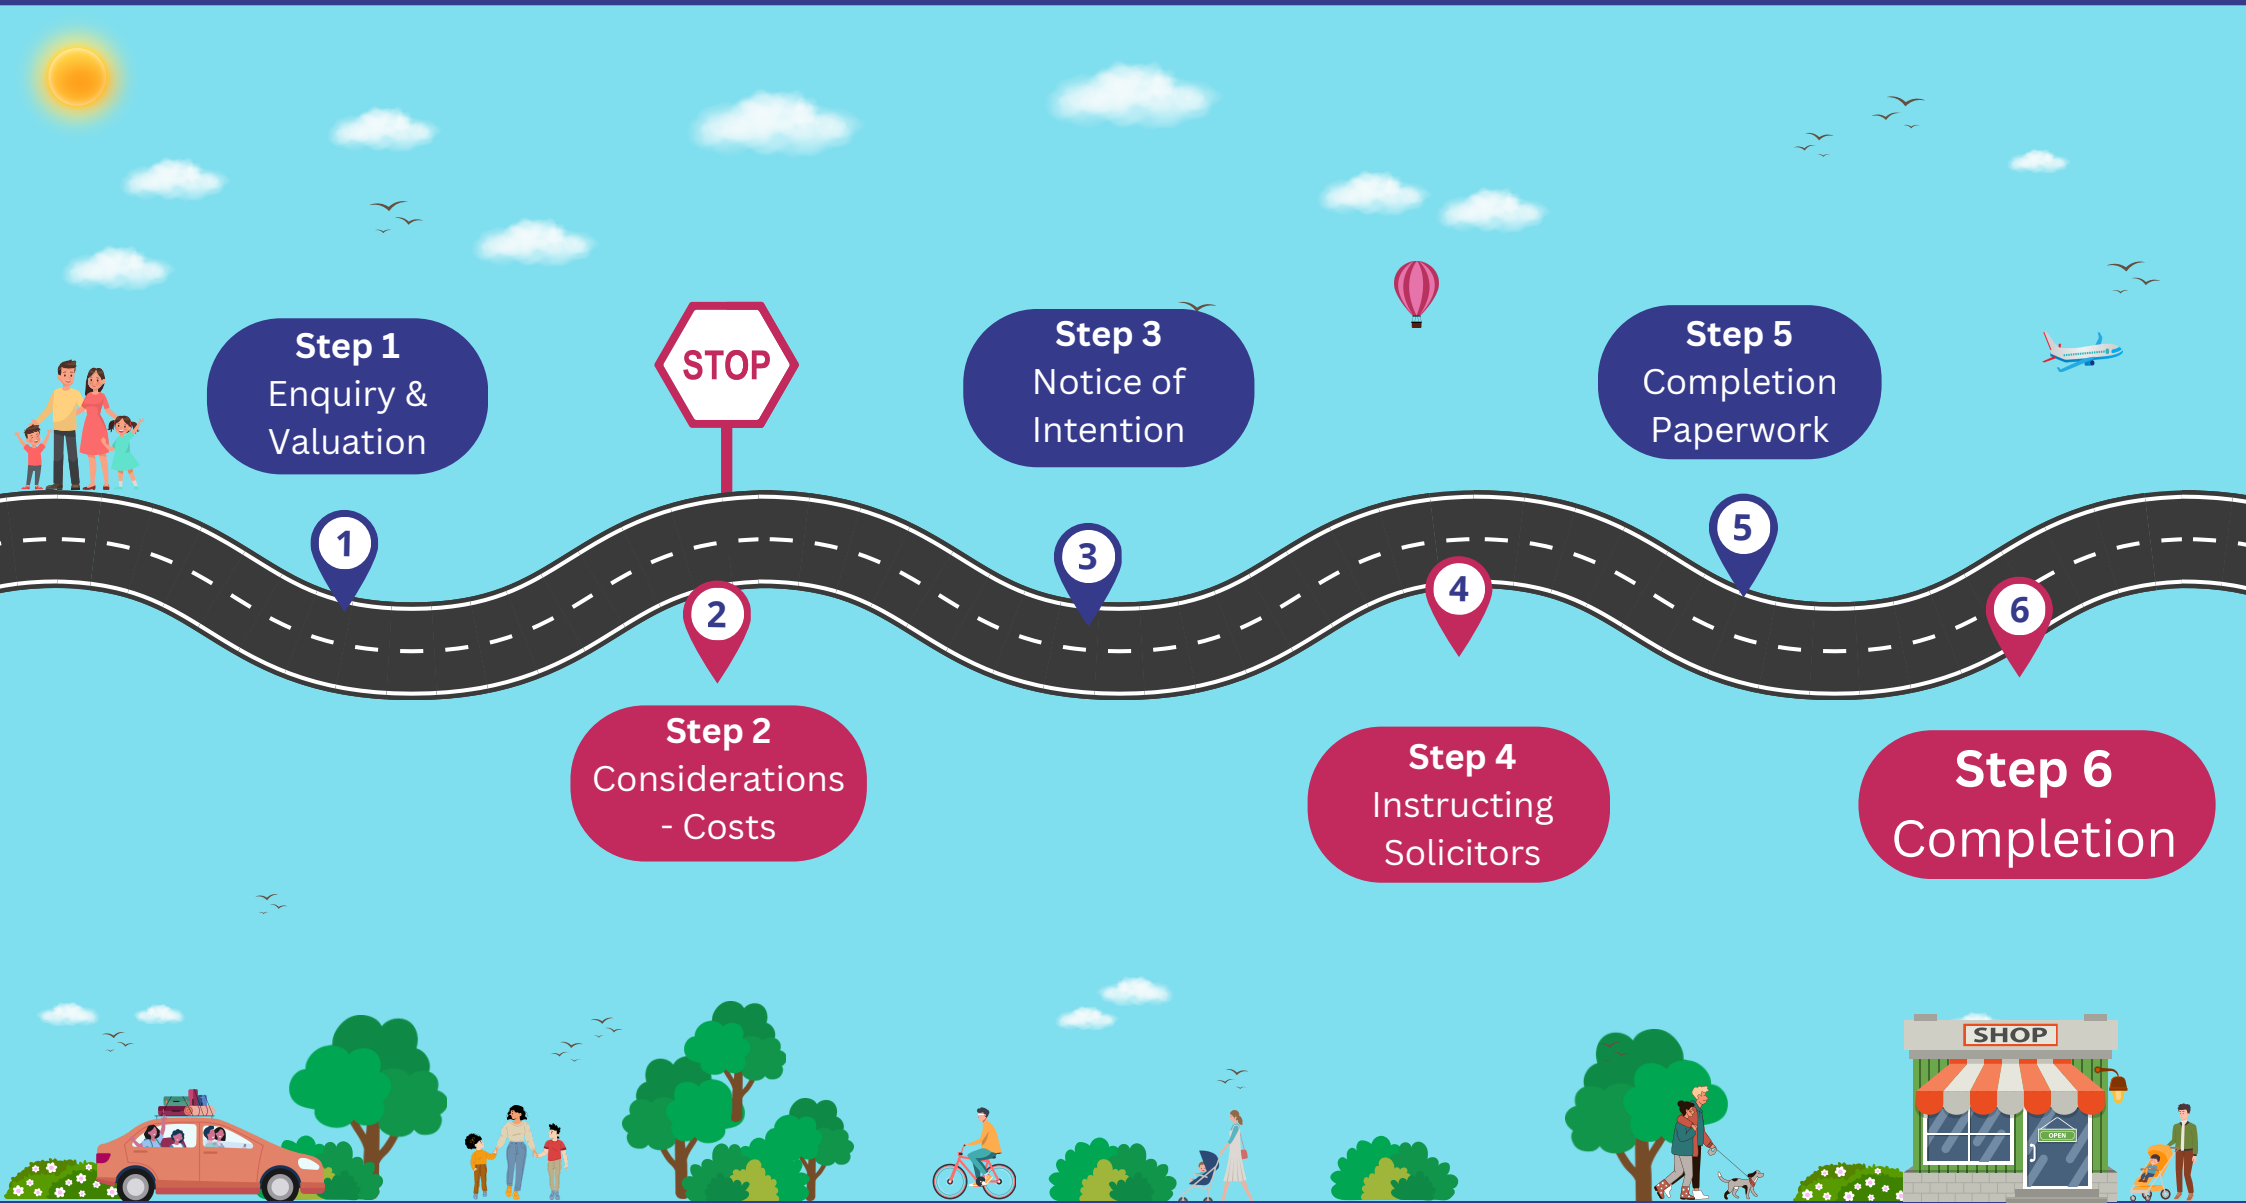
Step 1
Enquiry & Valuation

STOP

Step 3
Notice of Intention

Step 5
Completion Paperwork

1

2

3

4

5

6

Step 2
Considerations - Costs

Step 4
Instructing Solicitors

Step 6
Completion

SHOP

OPEN